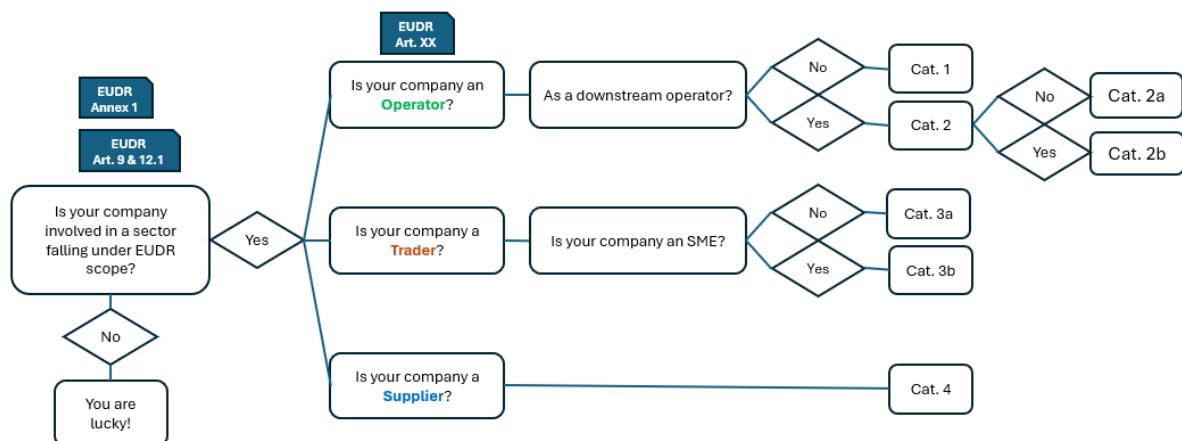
EUDR
Annex 1

EUDR
Art. 9 & 12.1

Is your company involved in a sector falling under EUDR scope?

No

You are lucky!

Yes

EUDR
Art. XX

Is your company an Operator?

As a downstream operator?

No

Cat. 1

Yes

Cat. 2

No

Cat. 2a

Yes

Cat. 2b

Is your company a Trader?

Is your company an SME?

No

Cat. 3a

Yes

Cat. 3b

Is your company a Supplier?

Cat. 4